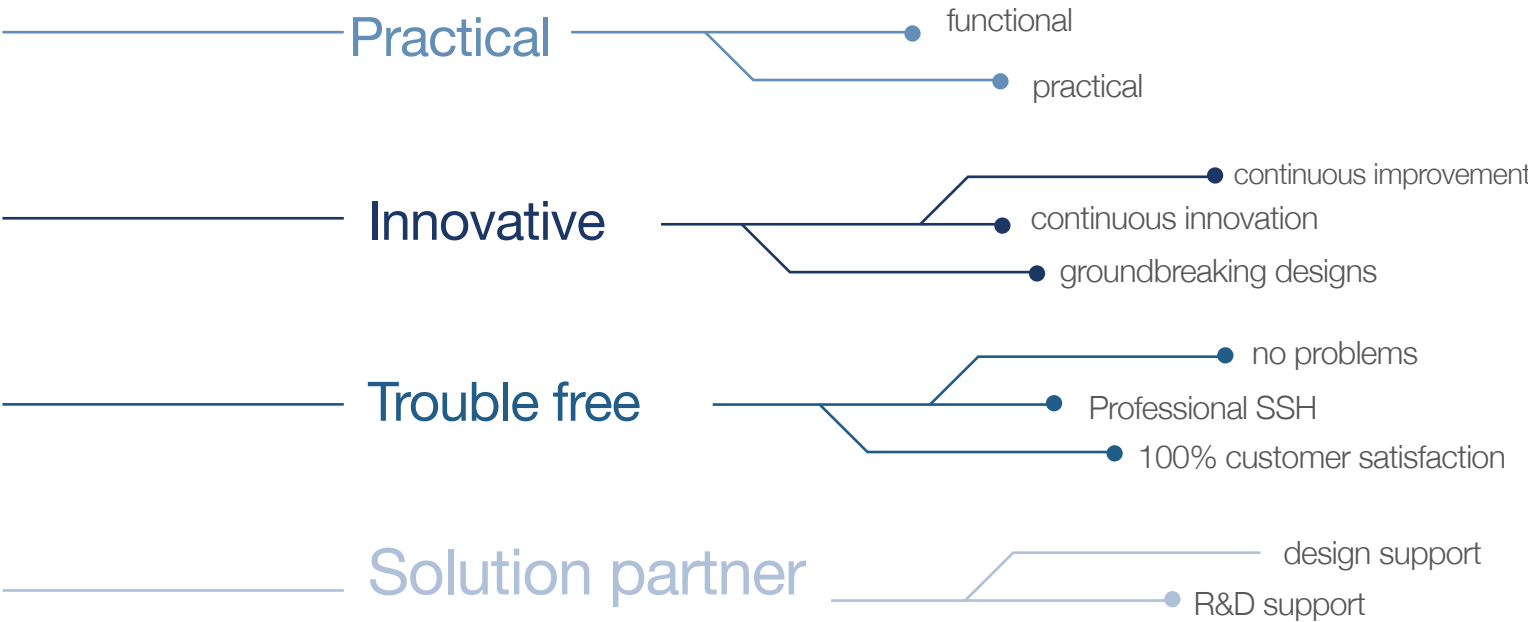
Practical

functional

practical

Innovative

continuous improvement

continuous innovation

groundbreaking designs

Trouble free

no problems

Professional SSH

100% customer satisfaction

Solution partner

design support

R&D support